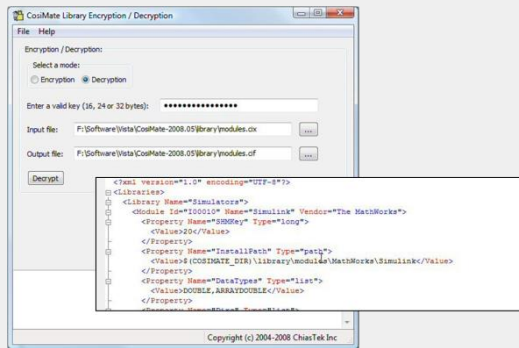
CosiMate Library Encryption / Decryption

File Help

Encryption / Decryption:

Select a mode:

Encryption Decryption

Enter a valid key (16, 24 or 32 bytes): ••••••••••••••••

Input file: F:\Software\Vista\CosiMate-2008.05\library\modules.cix ...

Output file: F:\Software\Vista\CosiMate-2008.05\library\modules.cif ...

Decrypt

<?xml version="1.0" encoding="UTF-8"?>
<Libraries>
<Library Name="Simulators">
<Module Id="I00010" Name="Simulink" Vendor="The MathWorks">
<Property Name="SHMKey" Type="long">
<Value>20</Value>
</Property>
<Property Name="InstallPath" Type="path">
<Value>$(COSIMATE_DIR)\library\modules\MathWorks\Simulink</Value>
</Property>
<Property Name="DataTypes" Type="list">
<Value>DOUBLE,ARRAYDOUBLE</Value>
</Property>
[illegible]

Copyright (c) 2004-2008 ChiasTek Inc